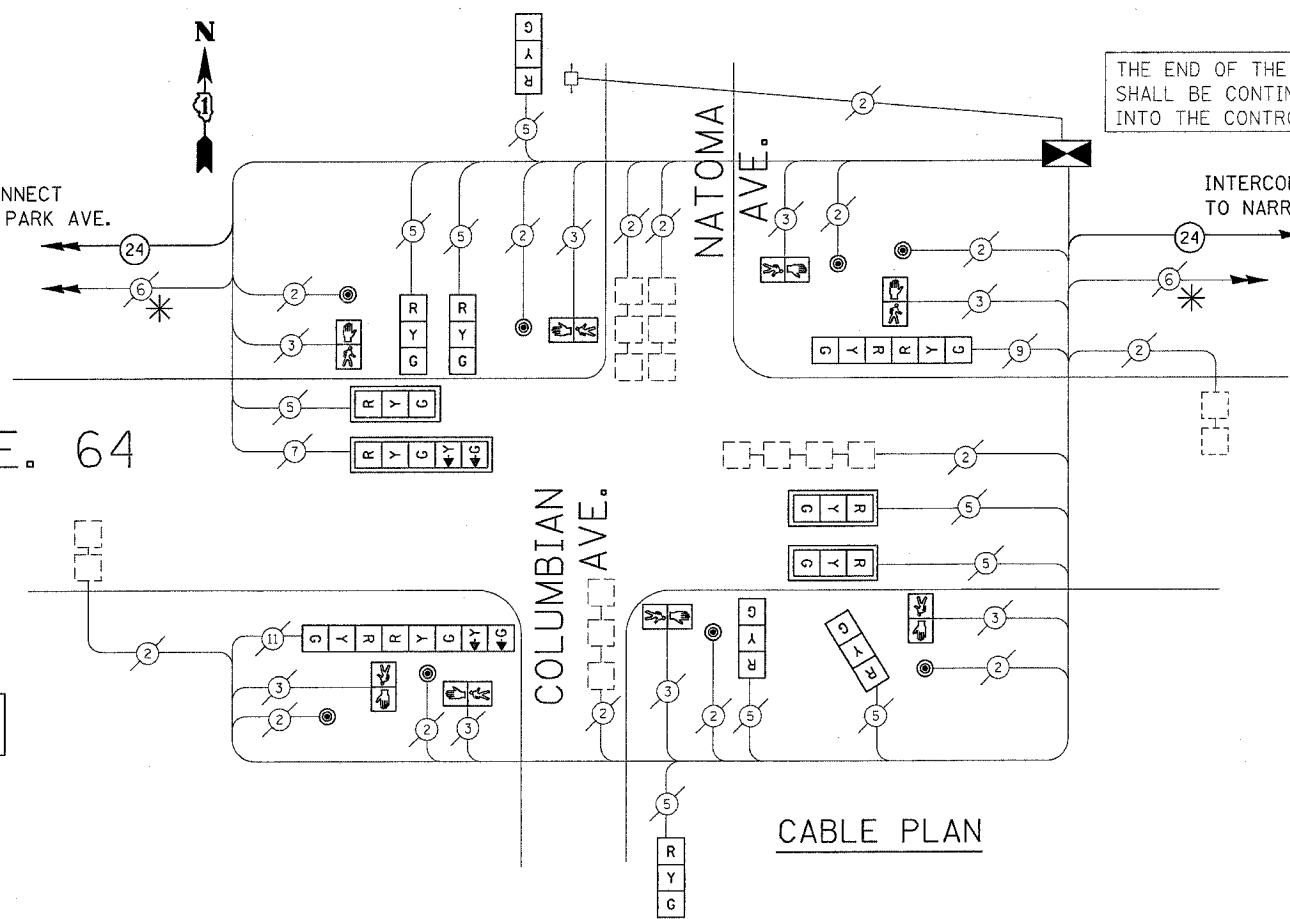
N

1

THE END OF THE
SHALL BE CONTIN
INTO THE CONTRO

NNECT
PARK AVE.

INTERCO
TO NARR

NATOMA
AVE.

COLUMBIAN
AVE.

E. 64

G Y R

2
5
24
6
2
3
5
7
5
5
2
3
2
2
3
2
2
3
2
9
2
24
6
2
5
5
3
2
11
3
2
2
3
2
3
2
5
5
5

R Y G
R Y G
R Y G
R Y G Y G
G Y R R Y G
G Y R
G Y R
G Y R R Y G Y G
G Y R
G Y R
R Y G

CABLE PLAN